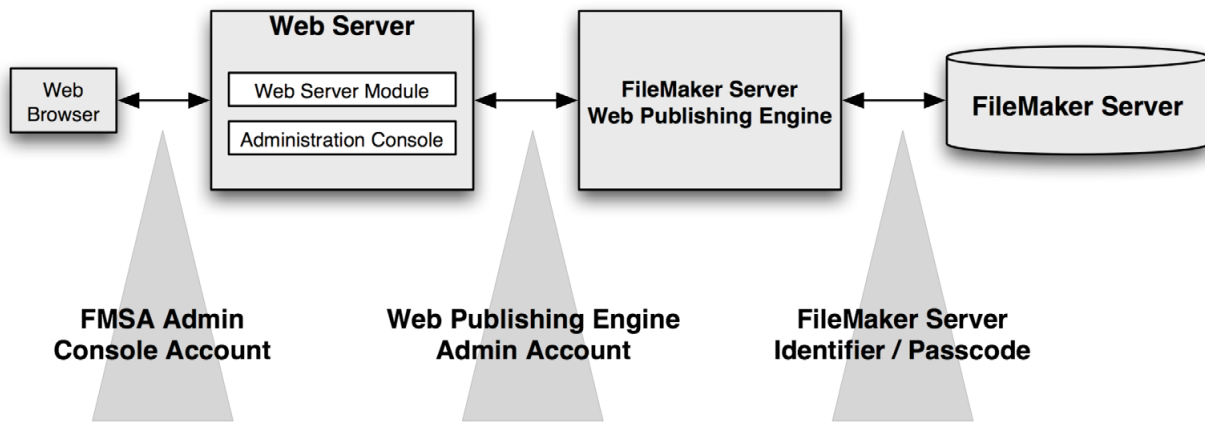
Web Browser

Web Server

Web Server Module

Administration Console

FileMaker Server Web Publishing Engine

FileMaker Server

FMSA Admin Console Account

Web Publishing Engine Admin Account

FileMaker Server Identifier / Passcode